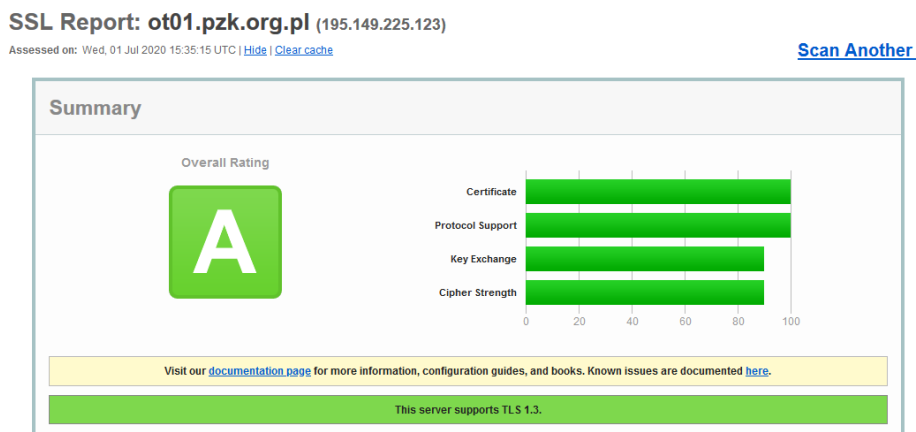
SSL Report: ot01.pzk.org.pl (195.149.225.123)

Assessed on: Wed, 01 Jul 2020 15:35:15 UTC | Hide | Clear cache

Scan Another

Summary

Overall Rating

A

Certificate

Protocol Support

Key Exchange

Cipher Strength

0 20 40 60 80 100

Visit our documentation page for more information, configuration guides, and books. Known issues are documented here.

This server supports TLS 1.3.